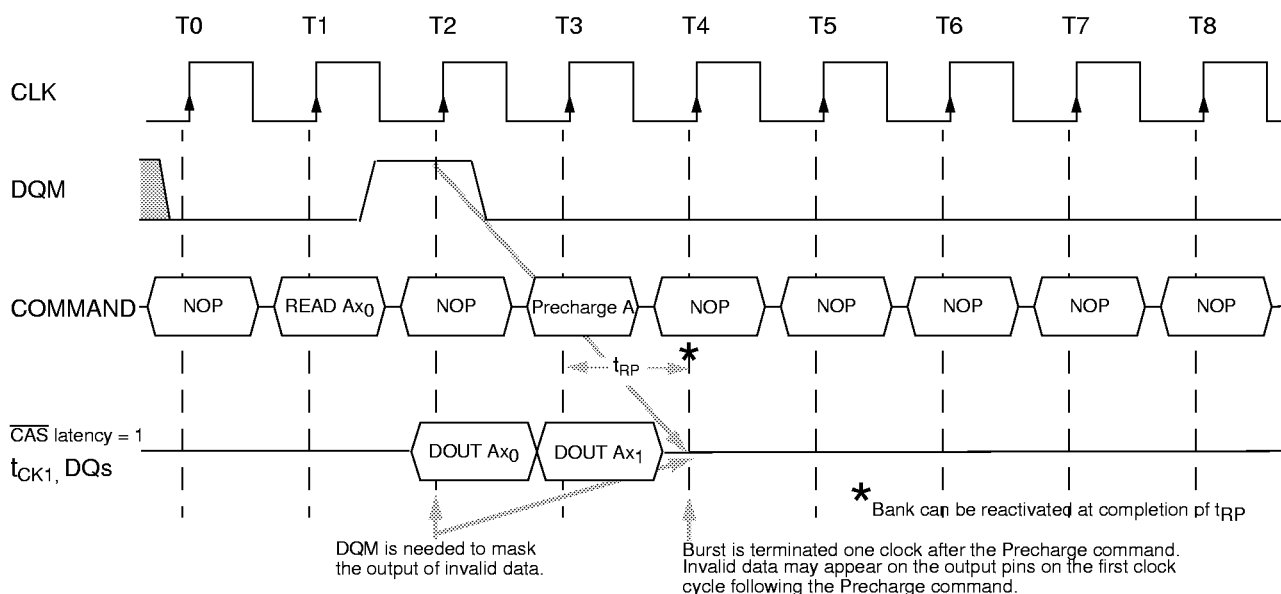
T0 T1 T2 T3 T4 T5 T6 T7 T8

CLK

DQM

COMMAND NOP READ $Ax_0$ NOP Precharge A NOP NOP NOP NOP NOP

$t_{RP}$ *

$\overline{CAS}$ latency = 1
$t_{CK1}$, DQs

DOUT $Ax_0$ DOUT $Ax_1$

* Bank can be reactivated at completion pf $t_{RP}$

DQM is needed to mask the output of invalid data.

Burst is terminated one clock after the Precharge command. Invalid data may appear on the output pins on the first clock cycle following the Precharge command.